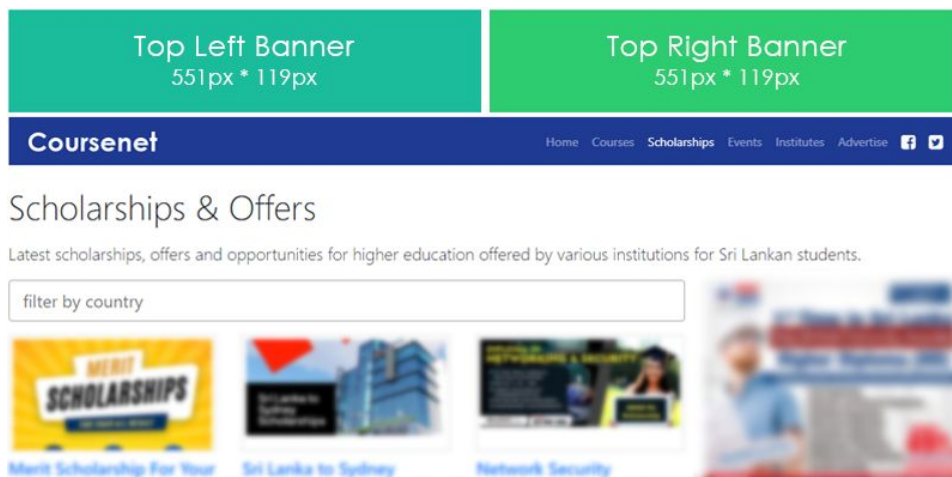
Top Left Banner
551px * 119px

Top Right Banner
551px * 119px

Coursenet

Home Courses Scholarships Events Institutes Advertise

Scholarships & Offers

Latest scholarships, offers and opportunities for higher education offered by various institutions for Sri Lankan students.

filter by country

MERIT SCHOLARSHIPS

Merit Scholarship For Your

Sri Lanka to Sydney

Network Security